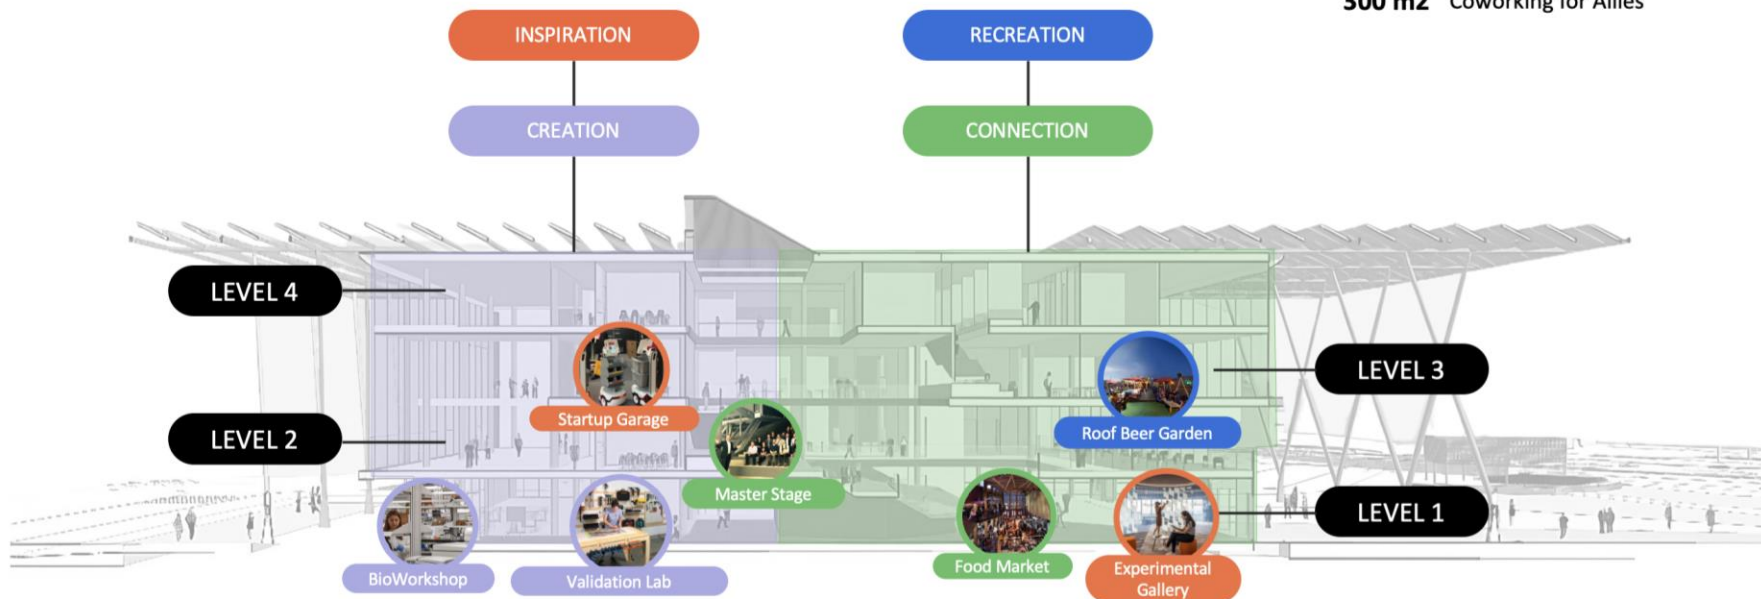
300 m2 Coworking for Allies

INSPIRATION

RECREATION

CREATION

CONNECTION

LEVEL 4

LEVEL 3

LEVEL 2

LEVEL 1

Startup Garage

Roof Beer Garden

Master Stage

BioWorkshop

Validation Lab

Food Market

Experimental Gallery